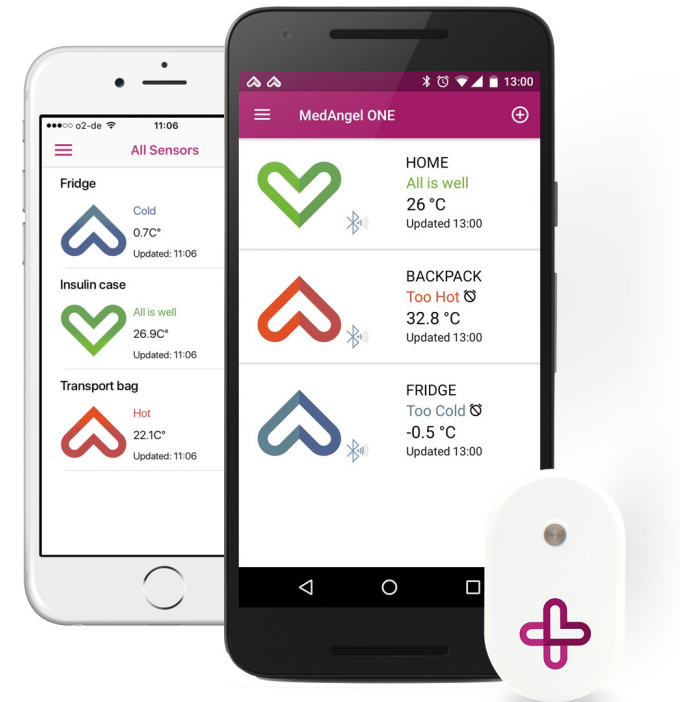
●●●○○ o2-de 11:06

All Sensors

Fridge
Cold
0.7C°
Updated: 11:06

Insulin case
All is well
26.9C°
Updated: 11:06

Transport bag
Hot
22.1C°
Updated: 11:06

13:00

MedAngel ONE

HOME
All is well
26 °C
Updated 13:00

BACKPACK
Too Hot
32.8 °C
Updated 13:00

FRIDGE
Too Cold
-0.5 °C
Updated 13:00